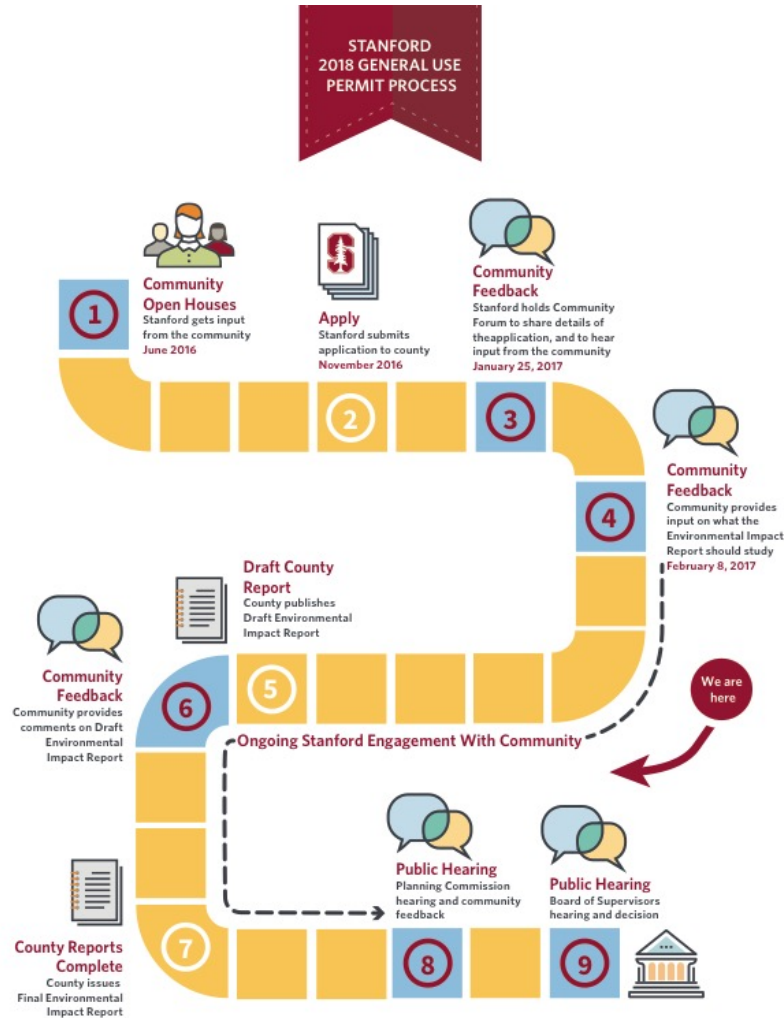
STANFORD
2018 GENERAL USE
PERMIT PROCESS

1
Community Open Houses
Stanford gets input from the community
June 2016

S

Apply
Stanford submits application to county
November 2016

2

Community Feedback
Stanford holds Community Forum to share details of theapplication, and to hear input from the community
January 25, 2017

3

Community Feedback
Community provides input on what the Environmental Impact Report should study
February 8, 2017

4

Draft County Report
County publishes Draft Environmental Impact Report

5

Community Feedback
Community provides comments on Draft Environmental Impact Report

6

We are here

Ongoing Stanford Engagement With Community

County Reports Complete
County issues Final Environmental Impact Report

7

Public Hearing
Planning Commission hearing and community feedback

8

Public Hearing
Board of Supervisors hearing and decision

9